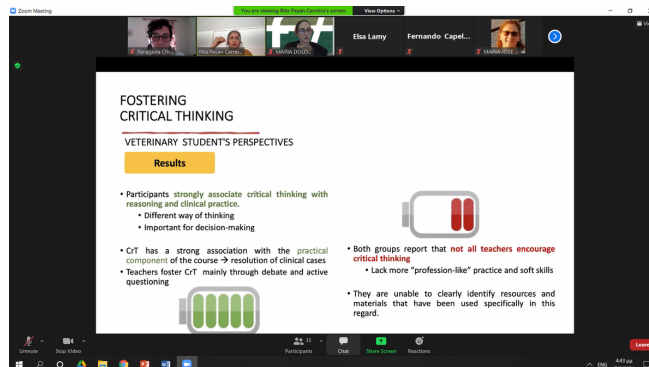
Zoom Meeting

You are viewing Rita Payan Carreira's screen

View Options

Penelopita Ch...

Rita Payan Carrei...

MARIA DOLOS...

Elsa Lamy

Fernando Capel...

MARIA JOSE ...

FOSTERING
CRITICAL THINKING

VETERINARY STUDENT'S PERSPECTIVES

Results

• Participants strongly associate critical thinking with reasoning and clinical practice.
• Different way of thinking
• Important for decision-making

• CrT has a strong association with the practical component of the course → resolution of clinical cases
• Teachers foster CrT mainly through debate and active questioning

• Both groups report that not all teachers encourage critical thinking
• Lack more "profession-like" practice and soft skills

• They are unable to clearly identify resources and materials that have been used specifically in this regard.

Unmute

Stop Video

15

Participants

Chat

Share Screen

Reactions

Leave

ENG

4:43 pm